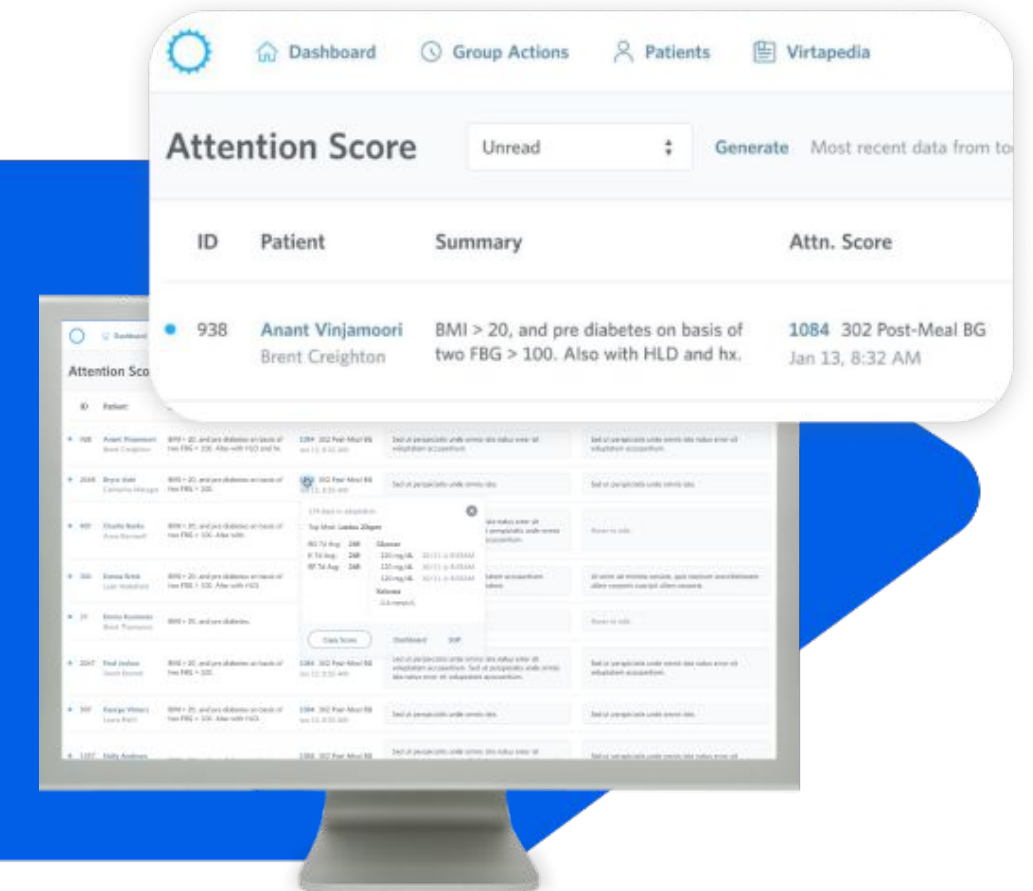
Dashboard Group Actions Patients Virtapedia

Attention Score Unread Generate Most recent data from to

| ID | Patient | Summary | Attn. Score |
|---|---|---|---|
| 938 | Anant Vinjamoori Brent Creighton | BMI > 20, and pre diabetes on basis of two FBG > 100. Also with HLD and hx. | 1084 302 Post-Meal BG Jan 13, 8:32 AM |

Dashboard

Attention Sco

ID Patient

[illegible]